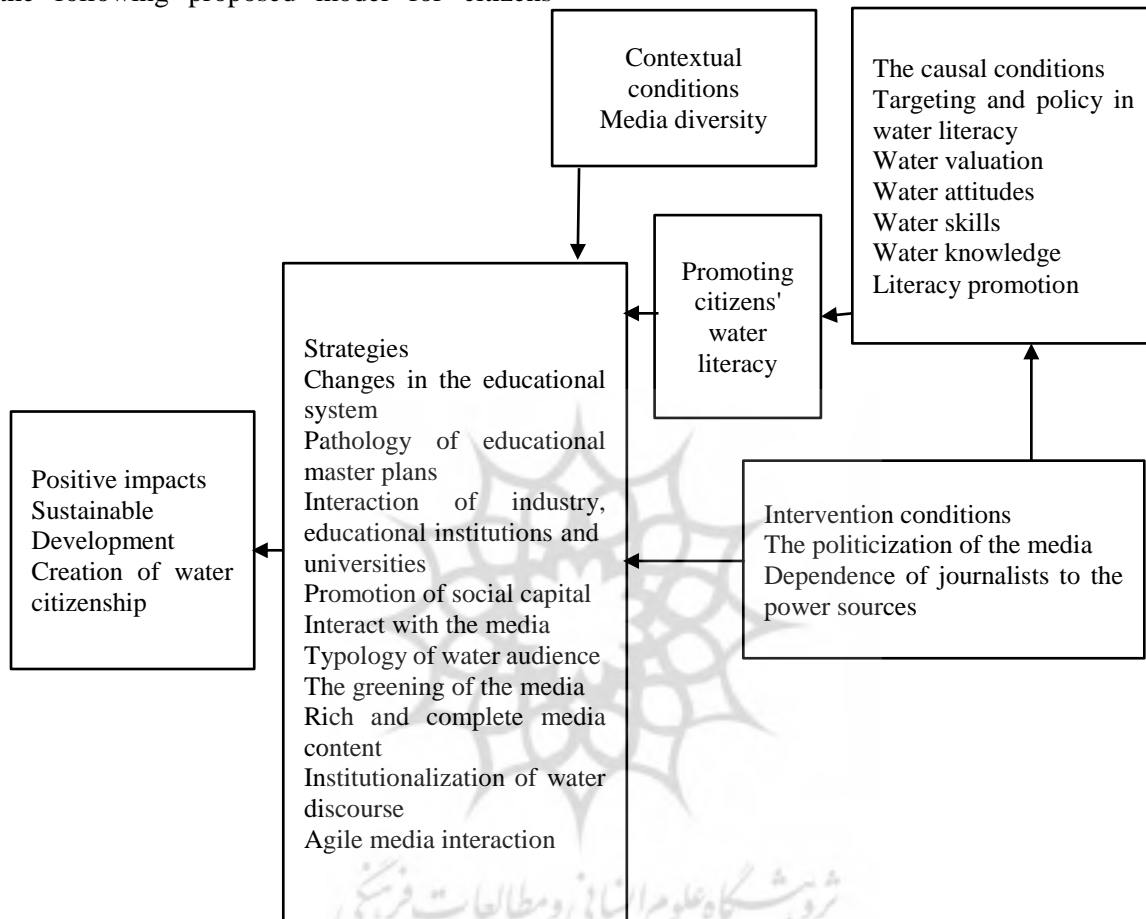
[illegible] following proposed model for citizens

Contextual conditions
Media diversity

The causal conditions
Targeting and policy in water literacy
Water valuation
Water attitudes
Water skills
Water knowledge
Literacy promotion

Promoting citizens' water literacy

Strategies
Changes in the educational system
Pathology of educational master plans
Interaction of industry, educational institutions and universities
Promotion of social capital
Interact with the media
Typology of water audience
The greening of the media
Rich and complete media content
Institutionalization of water discourse
Agile media interaction

Positive impacts
Sustainable Development
Creation of water citizenship

Intervention conditions
The politicization of the media
Dependence of journalists to the power sources

پرتال جامع علوم انسانی و مطالعات فرهنگی